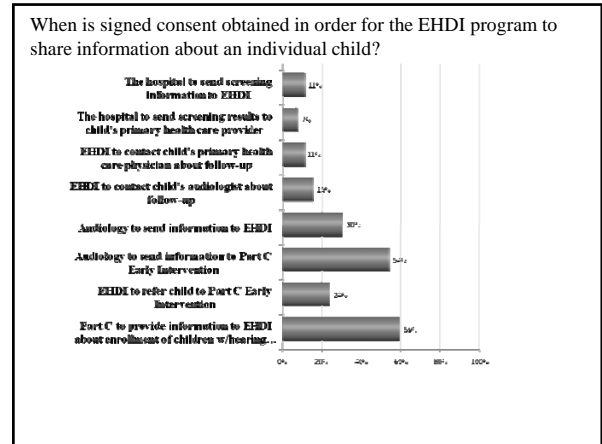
When is signed consent obtained in order for the EHDI program to share information about an individual child?

The hospital to send screening information to EHDI

11%

The hospital to send screening results to child's primary health care provider

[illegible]

EHDI to contact child's primary health care physician about follow-up

11%

EHDI to contact child's audiologist about follow-up

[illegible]

Audiology to send information to EHDI

30%

Audiology to send information to Part C Early Intervention

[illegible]

EHDI to refer child to Part C Early Intervention

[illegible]

Part C to provide information to EHDI about enrollment of children w/hearing...

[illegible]

0%

20%

40%

60%

80%

100%